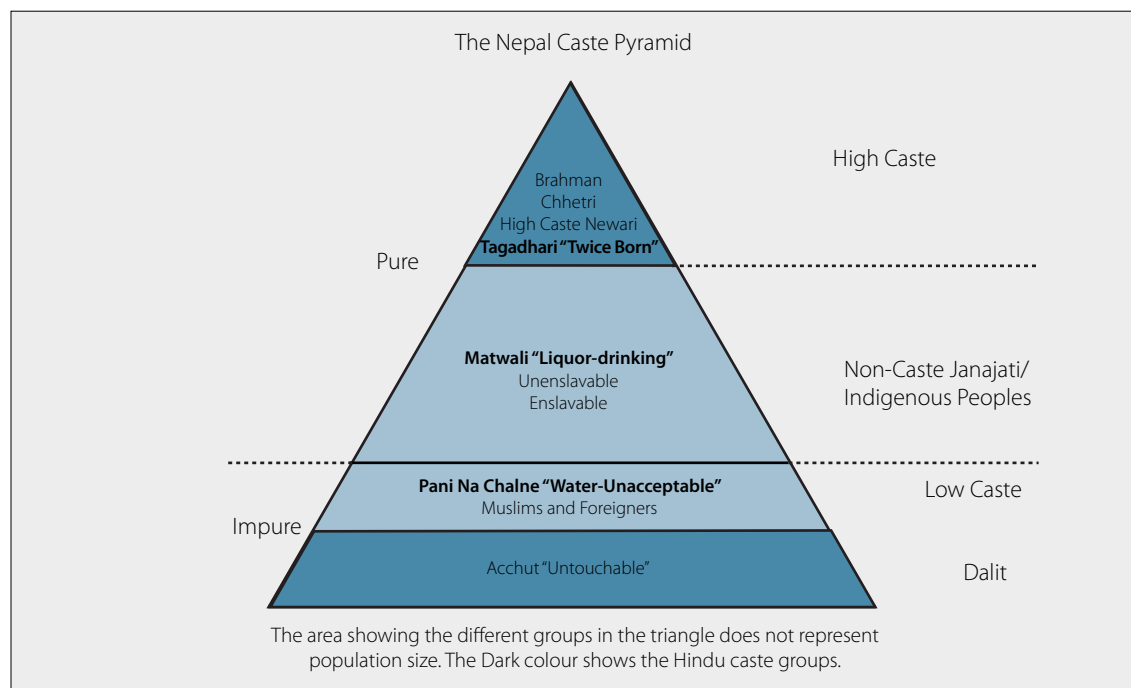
The Nepal Caste Pyramid

Brahman
Chhetri
High Caste Newari
**Tagadhari "Twice Born"**

High Caste

Pure

**Matwali "Liquor-drinking"**
Unenslavable
Enslavable

Non-Caste Janajati/ Indigenous Peoples

**Pani Na Chalne "Water-Unacceptable"**
Muslims and Foreigners

Low Caste

Impure

Acchut "Untouchable"

Dalit

The area showing the different groups in the triangle does not represent population size. The Dark colour shows the Hindu caste groups.